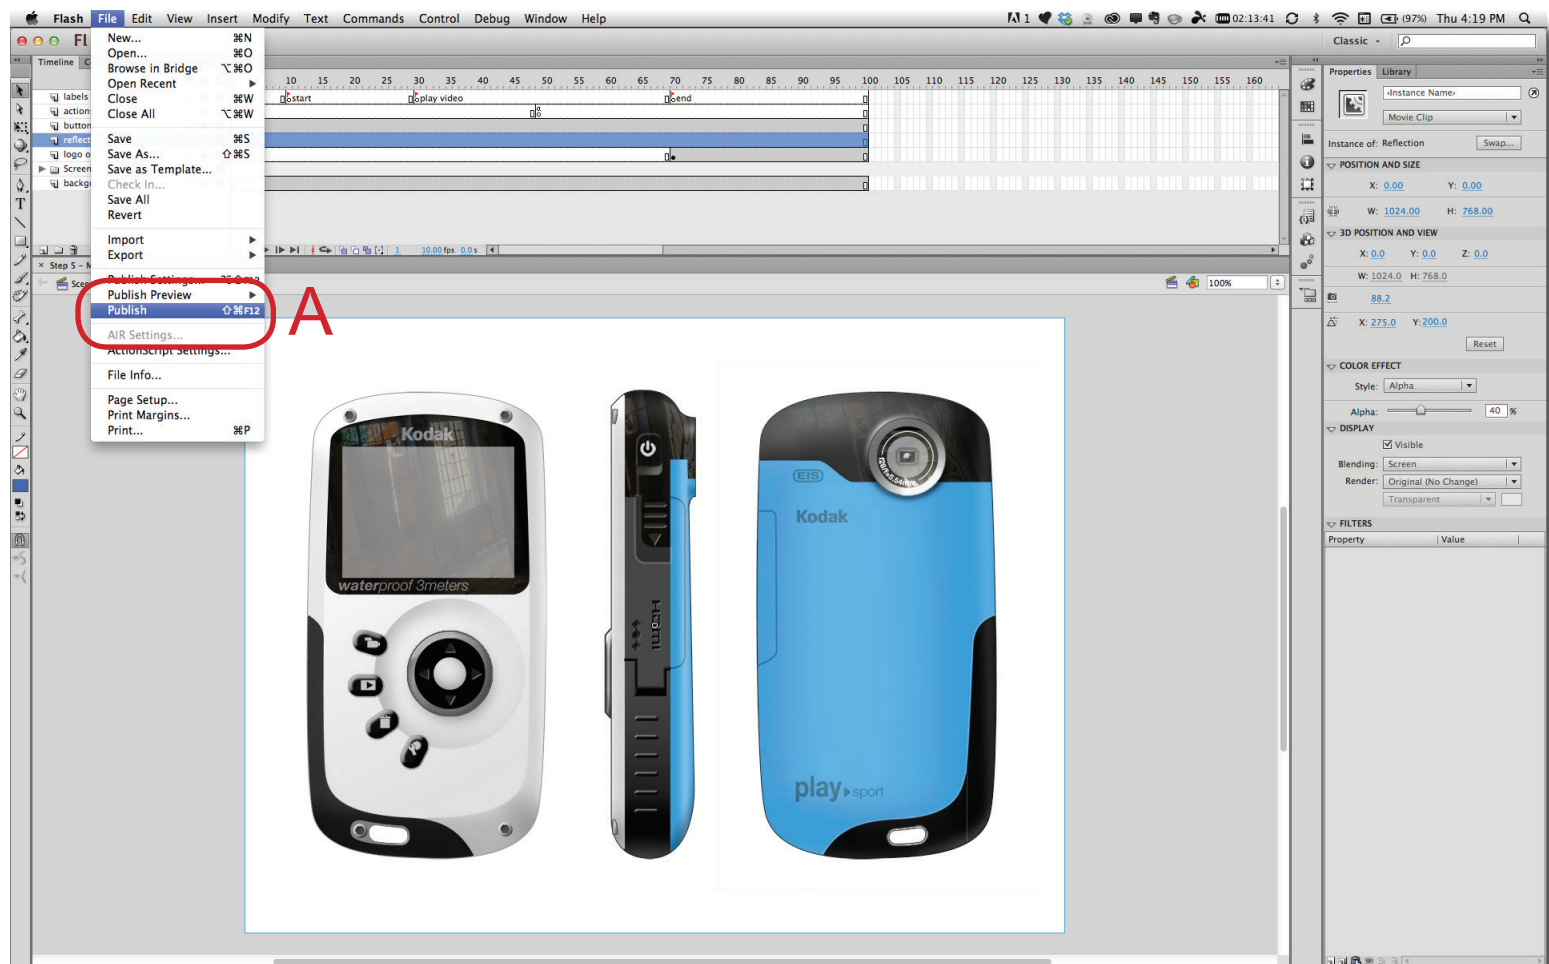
Flash File Edit View Insert Modify Text Commands Control Debug Window Help

02:13:41 (97%) Thu 4:19 PM

Fl

Classic

New... ⌘N
Open... ⌘O
Browse in Bridge ⌥⌘O
Open Recent
Close ⌘W
Close All ⌥⌘W
Save ⌘S
Save As... ⇧⌘S
Save as Template...
Check In...
Save All
Revert
Import
Export
Publish Settings...
Publish Preview
Publish ⇧⌘F12
AIR Settings...
ActionScript Settings...
File Info...
Page Setup...
Print Margins...
Print... ⌘P

A

Timeline

labels
action
button
reflect
logo
Screen
backg

10 15 20 25 30 35 40 45 50 55 60 65 70 75 80 85 90 95 100 105 110 115 120 125 130 135 140 145 150 155 160

start
play video
end

1 10.00 fps 0.0 s

Step 5

Scene

100%

Kodak
waterproof 3meters

hdmi

EIS
Kodak
play sport

Properties Library

<Instance Name>
Movie Clip
Instance of: Reflection Swap...

POSITION AND SIZE
X: 0.00 Y: 0.00
W: 1024.00 H: 768.00

3D POSITION AND VIEW
X: 0.0 Y: 0.0 Z: 0.0
W: 1024.0 H: 768.0
88.2
X: 275.0 Y: 200.0
Reset

COLOR EFFECT
Style: Alpha
Alpha: 40 %

DISPLAY
Visible
Blending: Screen
Render: Original (No Change)
Transparent

FILTERS
Property Value